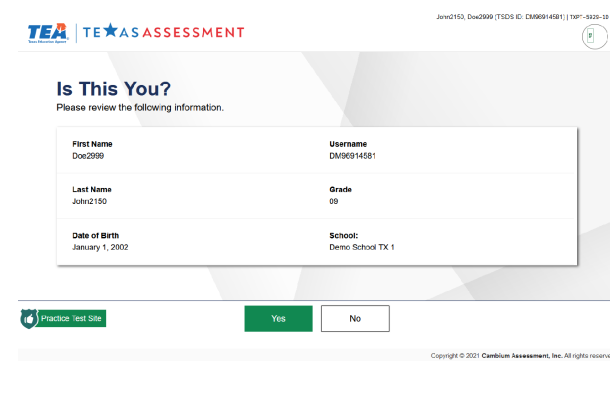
TEA Texas Education Agency | TEXAS ASSESSMENT

John2153, Doe2999 [TSDS ID: DM969145B1] | TXP°-5929-10

Is This You?
Please review the following information.

First Name
Doe2999

Username
DM96914581

Last Name
John2150

Grade
09

Date of Birth
January 1, 2002

School:
Demo School TX 1

Practice Test Site

Yes

No

Copyright © 2021 Cambium Assessment, Inc. All rights reserve